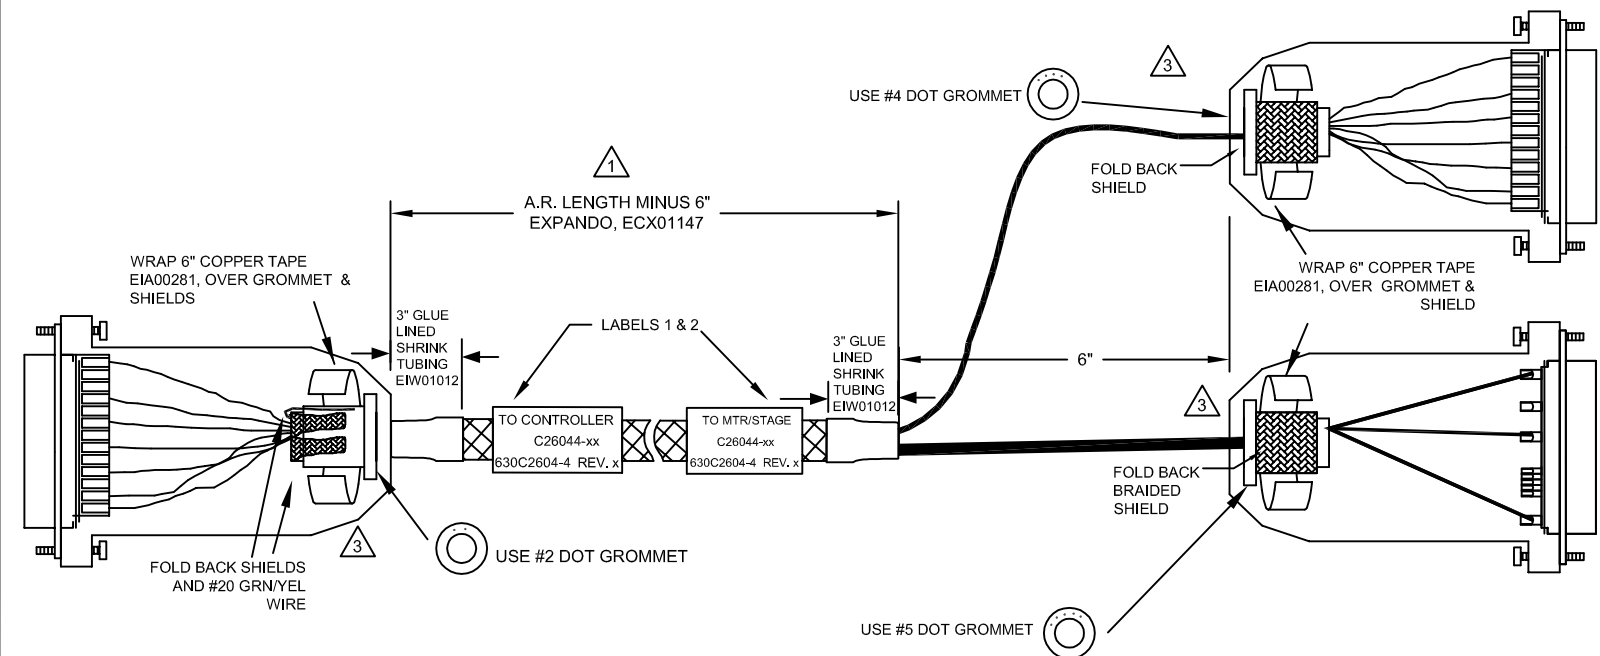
USE #4 DOT GROMMET

3

1

FOLD BACK SHIELD

A.R. LENGTH MINUS 6"
EXPANDO, ECX01147

WRAP 6" COPPER TAPE EIA00281, OVER GROMMET & SHIELDS

WRAP 6" COPPER TAPE EIA00281, OVER GROMMET & SHIELD

3" GLUE LINED SHRINK TUBING EIW01012

LABELS 1 & 2

3" GLUE LINED SHRINK TUBING EIW01012

6"

TO CONTROLLER
C26044-xx
630C2604-4 REV. x

TO MTR/STAGE
C26044-xx
630C2604-4 REV. x

3

FOLD BACK BRAIDED SHIELD

3

USE #2 DOT GROMMET

FOLD BACK SHIELDS AND #20 GRN/YEL WIRE

USE #5 DOT GROMMET